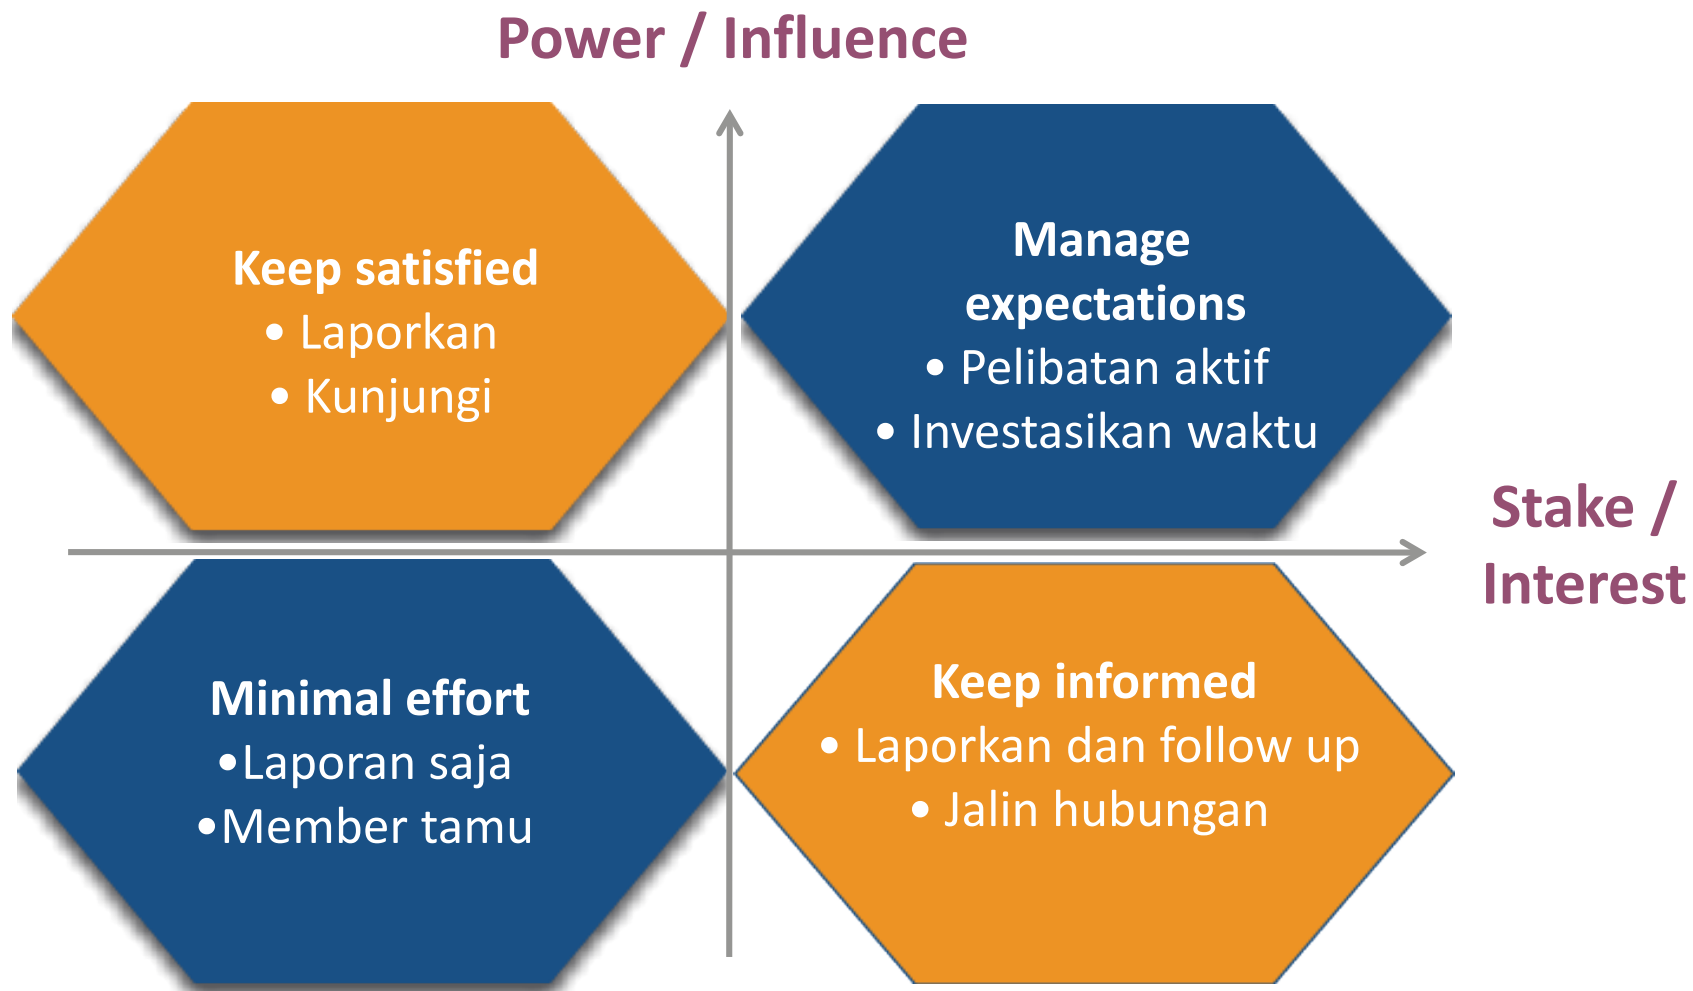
Power / Influence

Keep satisfied
• Laporkan
• Kunjungi

Manage expectations
• Pelibatan aktif
• Investasikan waktu

Stake / Interest

Minimal effort
•Laporan saja
•Member tamu

Keep informed
• Laporkan dan follow up
• Jalin hubungan